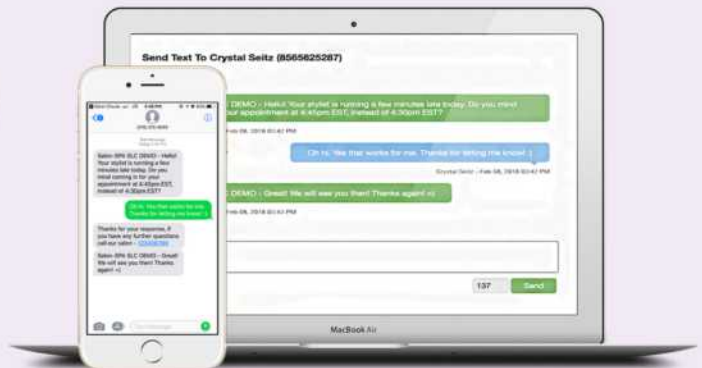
Send Text To Crystal Seitz (8565625287)

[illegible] DEMO - Hello! Your stylist is running a few minutes late today. Do you mind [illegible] your appointment at 4:45pm EST, instead of 4:30pm EST?

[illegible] Feb 08, 2018 02:42 PM

Oh hi. Yes that works for me. Thanks for letting me know! :)

Crystal Seitz - Feb 08, 2018 02:42 PM

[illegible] DEMO - Great! We will see you then! Thanks again! =)

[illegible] Feb 08, 2018 02:43 PM

137

Send

MacBook Air

Salon SPA SLC DEMO - Hello! Your stylist is running a few minutes late today. Do you mind coming in for your appointment at 4:45pm EST, instead of 4:30pm EST?

Oh hi. Yes that works for me. Thanks for letting me know! :)

Thanks for your response. If you have any further questions call our salon - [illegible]

Salon SPA SLC DEMO - Great! We will see you then! Thanks again! =)